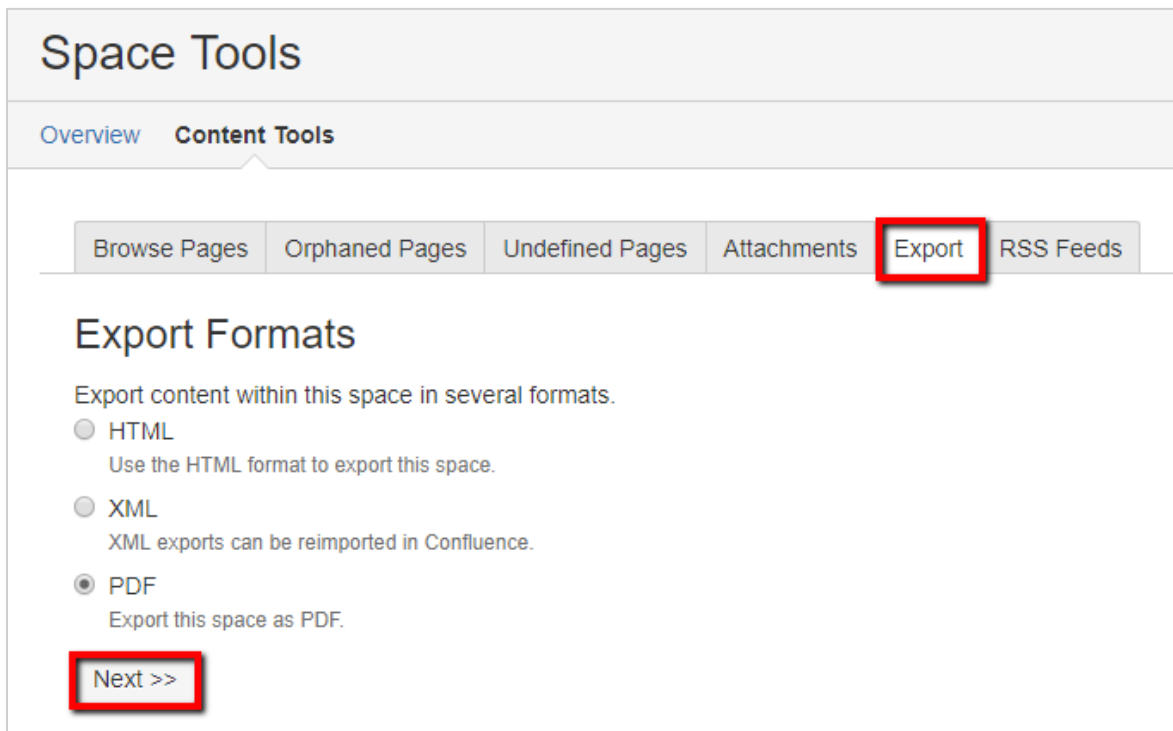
Space Tools

Overview Content Tools

Browse Pages Orphaned Pages Undefined Pages Attachments Export RSS Feeds

Export Formats

Export content within this space in several formats.

HTML
Use the HTML format to export this space.

XML
XML exports can be reimported in Confluence.

PDF
Export this space as PDF.

Next >>